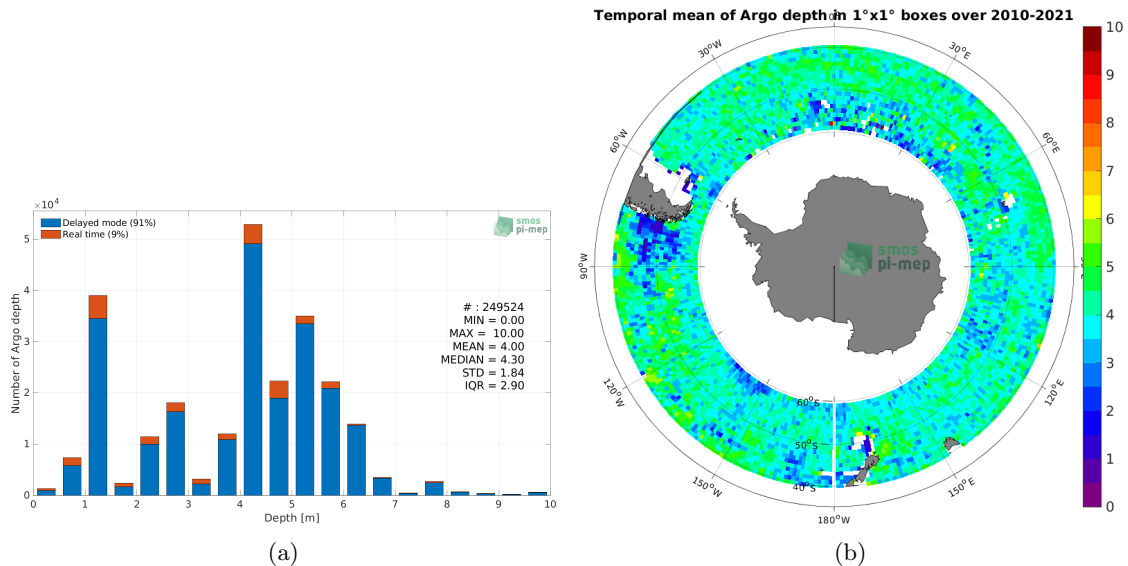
$\times 10^4$

Delayed mode (91%)
Real time (9%)

smos pi-mep

5
4
3
2
1
0

Number of Argo depth

# : 249524
MIN = 0.00
MAX = 10.00
MEAN = 4.00
MEDIAN = 4.30
STD = 1.84
IQR = 2.90

0 1 2 3 4 5 6 7 8 9 10

Depth [m]

(a)

Temporal mean of Argo depth in 1°x1° boxes over 2010-2021

0°
30°W
30°E
60°W
60°E
90°W
90°E
120°W
120°E
150°W
150°E
180°W
60°S
50°S
40°S

smos pi-mep

10
9
8
7
6
5
4
3
2
1
0

(b)